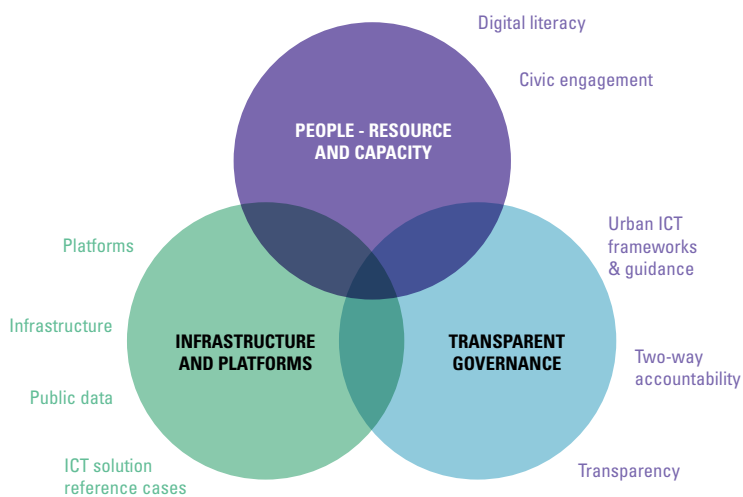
Digital literacy

Civic engagement

PEOPLE - RESOURCE AND CAPACITY

Platforms

Urban ICT frameworks & guidance

Infrastructure

INFRASTRUCTURE AND PLATFORMS

TRANSPARENT GOVERNANCE

Two-way accountability

Public data

ICT solution reference cases

Transparency